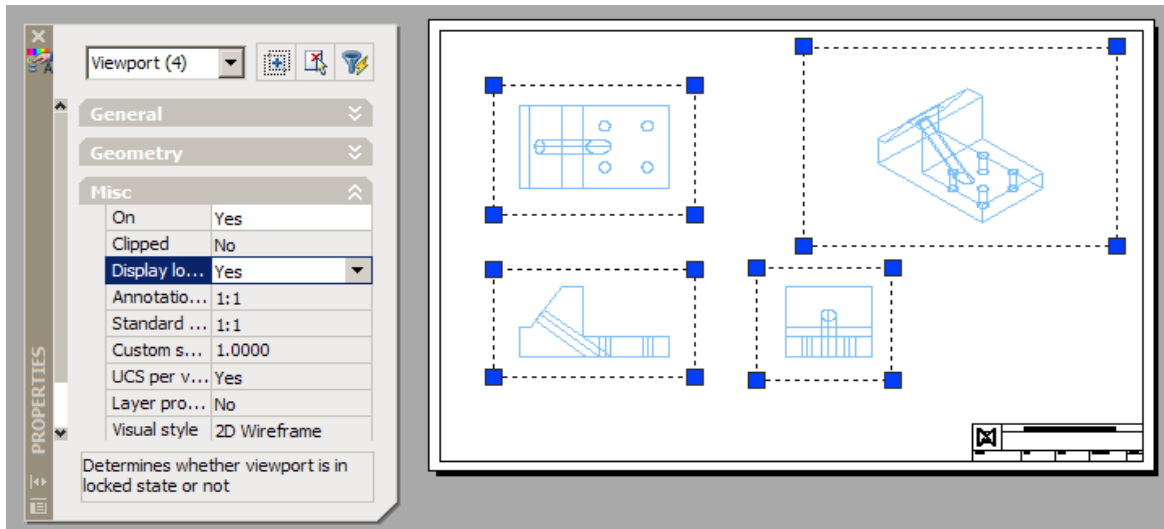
PROPERTIES

Viewport (4)

General

Geometry

Misc

| | |
|---|---|
| On | Yes |
| Clipped | No |
| Display lo... | Yes |
| Annotatio... | 1:1 |
| Standard ... | 1:1 |
| Custom s... | 1.0000 |
| UCS per v... | Yes |
| Layer pro... | No |
| Visual style | 2D Wireframe |

Determines whether viewport is in locked state or not